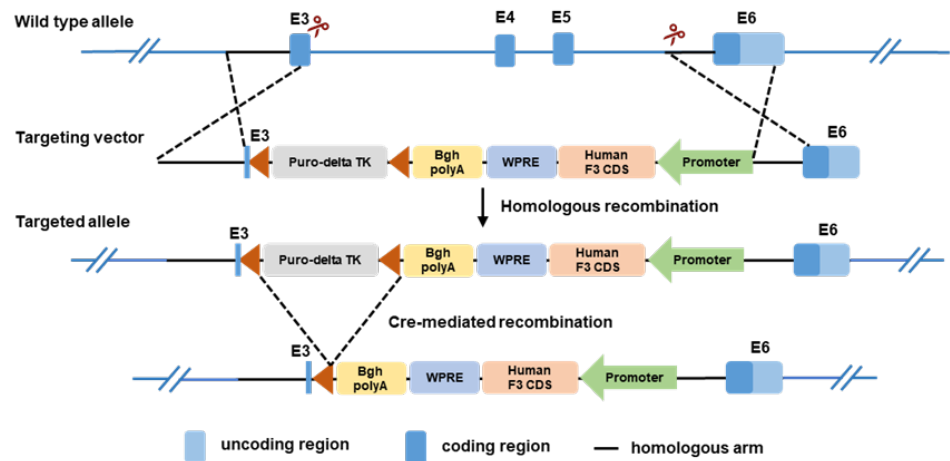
Wild type allele

E3 E4 E5 E6

Targeting vector

E3 Puro-delta TK Bgh polyA WPRE Human F3 CDS Promoter E6

Homologous recombination

Targeted allele

E3 Puro-delta TK Bgh polyA WPRE Human F3 CDS Promoter E6

Cre-mediated recombination

E3 Bgh polyA WPRE Human F3 CDS Promoter E6

uncoding region coding region homologous arm